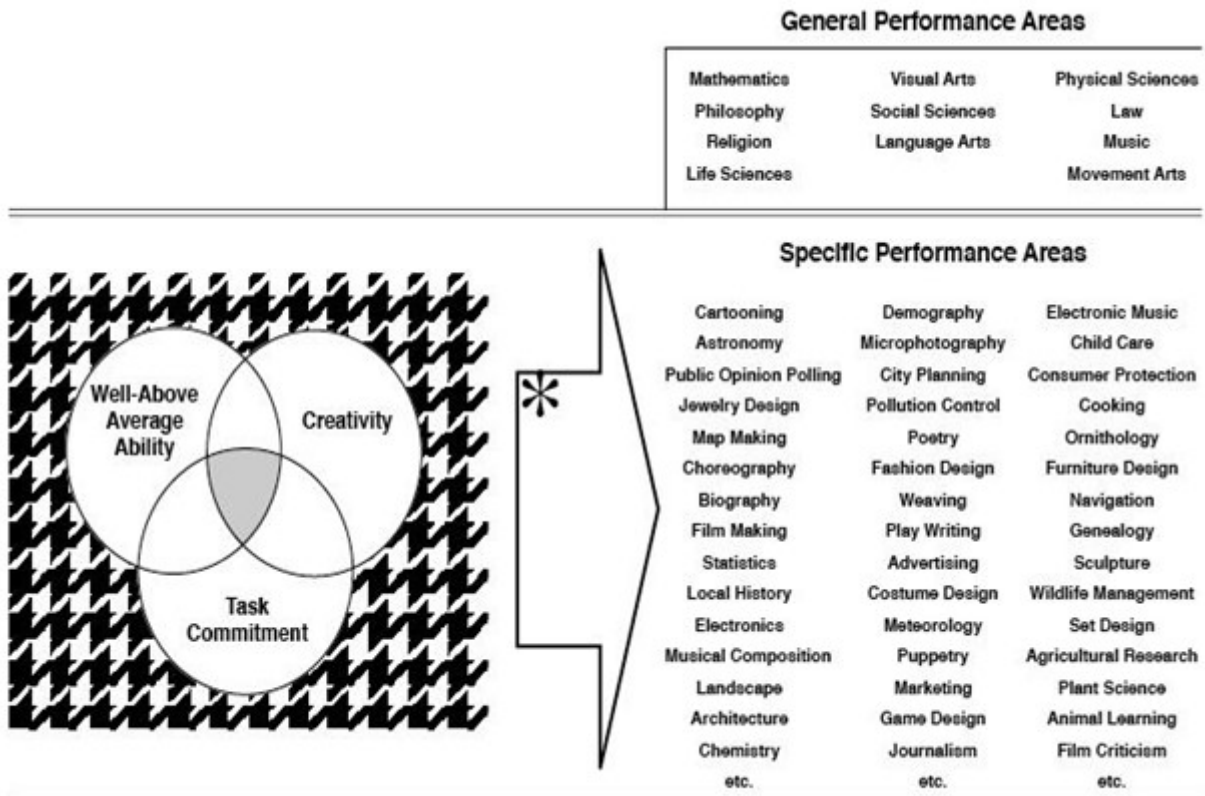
General Performance Areas

Mathematics
Philosophy
Religion
Life Sciences

Visual Arts
Social Sciences
Language Arts

Physical Sciences
Law
Music
Movement Arts

Well-Above Average Ability

Creativity

Task Commitment

*

Specific Performance Areas

Cartooning
Astronomy
Public Opinion Polling
Jewelry Design
Map Making
Choreography
Biography
Film Making
Statistics
Local History
Electronics
Musical Composition
Landscape
Architecture
Chemistry
etc.

Demography
Microphotography
City Planning
Pollution Control
Poetry
Fashion Design
Weaving
Play Writing
Advertising
Costume Design
Meteorology
Puppetry
Marketing
Game Design
Journalism
etc.

Electronic Music
Child Care
Consumer Protection
Cooking
Ornithology
Furniture Design
Navigation
Genealogy
Sculpture
Wildlife Management
Set Design
Agricultural Research
Plant Science
Animal Learning
Film Criticism
etc.